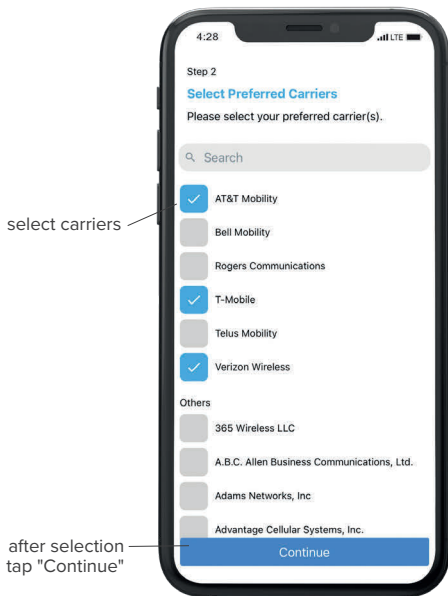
4:28

LTE

Step 2

Select Preferred Carriers

Please select your preferred carrier(s).

Search

select carriers

AT&T Mobility

Bell Mobility

Rogers Communications

T-Mobile

Telus Mobility

Verizon Wireless

Others

365 Wireless LLC

A.B.C. Allen Business Communications, Ltd.

Adams Networks, Inc

Advantage Cellular Systems, Inc.

after selection tap "Continue"

Continue